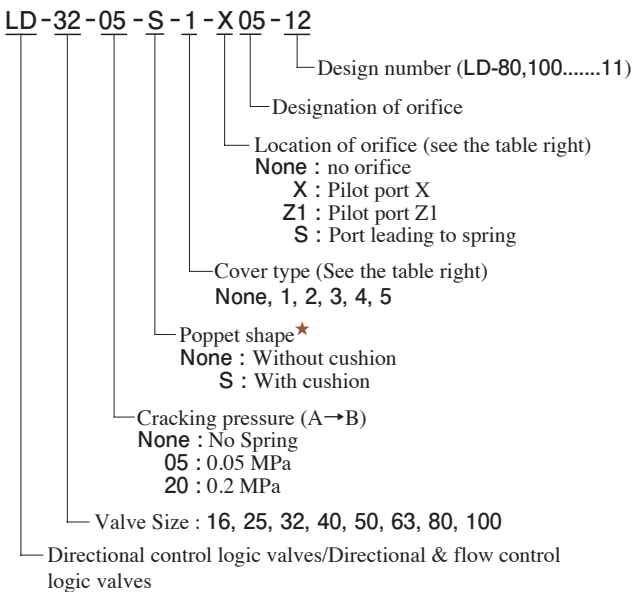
LD-32-05-S-1-X05-12

Design number (LD-80,100.......11)

Designation of orifice

Location of orifice (see the table right)
None : no orifice
X : Pilot port X
Z1 : Pilot port Z1
S : Port leading to spring

Cover type (See the table right)
None, 1, 2, 3, 4, 5

Poppet shape★
None : Without cushion
S : With cushion

Cracking pressure (A→B)
None : No Spring
05 : 0.05 MPa
20 : 0.2 MPa

Valve Size : 16, 25, 32, 40, 50, 63, 80, 100

Directional control logic valves/Directional & flow control logic valves